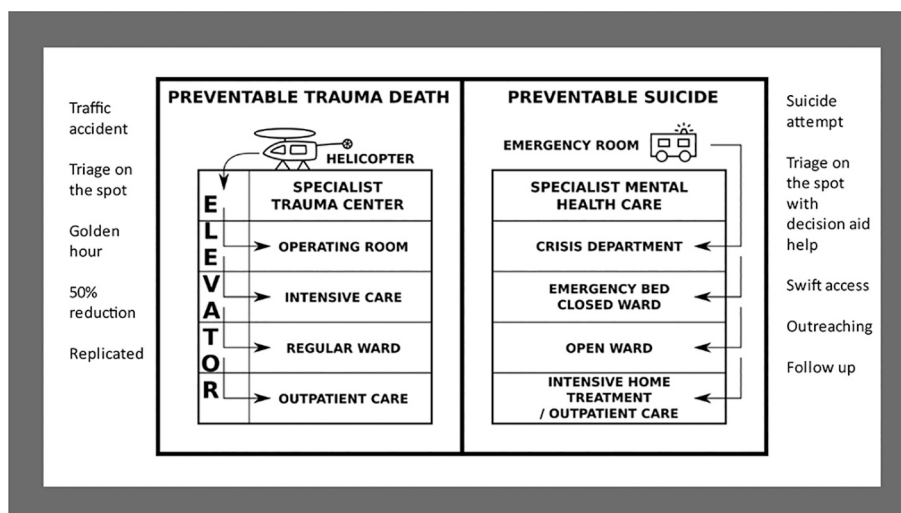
Traffic accident

Triage on the spot

Golden hour

50% reduction

Replicated

PREVENTABLE TRAUMA DEATH

HELICOPTER

E L E V A T O R

SPECIALIST TRAUMA CENTER

OPERATING ROOM

INTENSIVE CARE

REGULAR WARD

OUTPATIENT CARE

PREVENTABLE SUICIDE

EMERGENCY ROOM

SPECIALIST MENTAL HEALTH CARE

CRISIS DEPARTMENT

EMERGENCY BED CLOSED WARD

OPEN WARD

INTENSIVE HOME TREATMENT / OUTPATIENT CARE

Suicide attempt

Triage on the spot with decision aid help

Swift access

Outreaching

Follow up